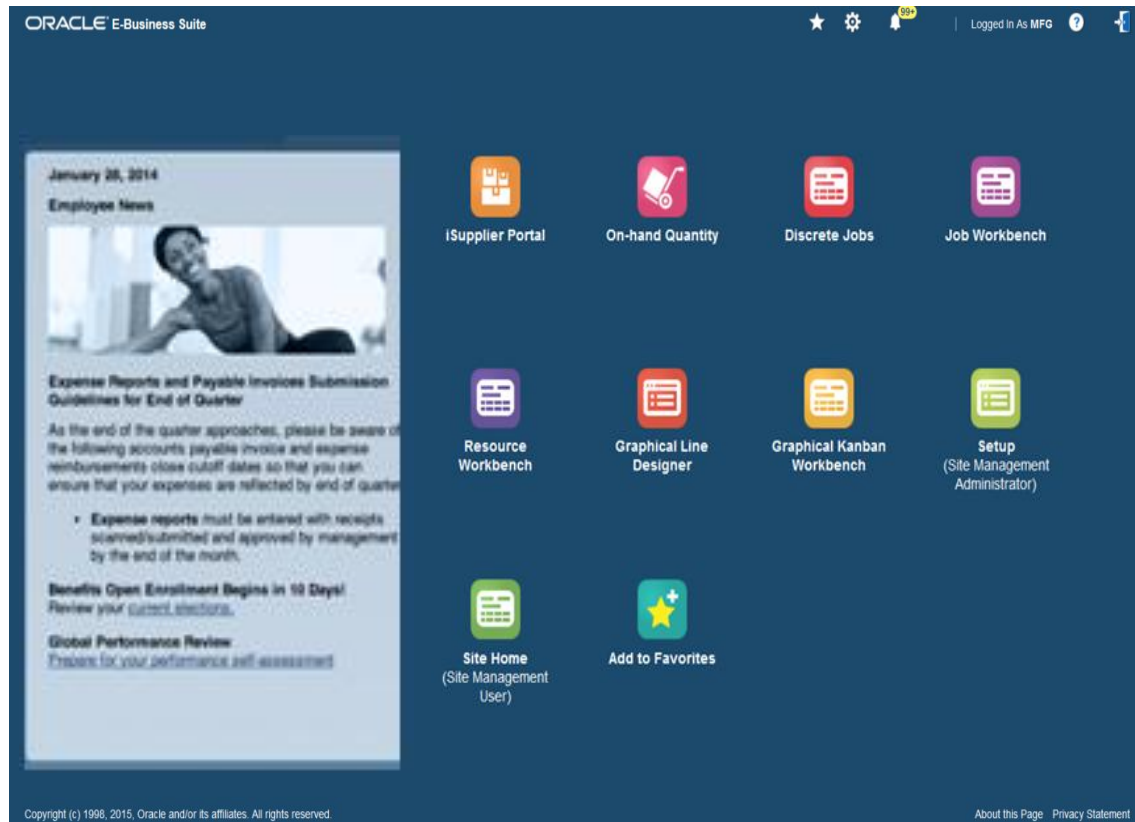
ORACLE E-Business Suite

99+

Logged In As MFG

January 28, 2014

Employee News

Expense Reports and Payable Invoices Submission Guidelines for End of Quarter

As the end of the quarter approaches, please be aware of the following accounts payable invoice and expense reimbursements close cutoff dates so that you can ensure that your expenses are reflected by end of quarter

• Expense reports must be entered with receipts scanned/submitted and approved by management by the end of the month.

Benefits Open Enrollment Begins in 10 Days! Review your current elections.

Global Performance Review
Prepare for your performance self assessment

iSupplier Portal

On-hand Quantity

Discrete Jobs

Job Workbench

Resource Workbench

Graphical Line Designer

Graphical Kanban Workbench

Setup
(Site Management Administrator)

Site Home
(Site Management User)

Add to Favorites

Copyright (c) 1998, 2015, Oracle and/or its affiliates. All rights reserved.

About this Page Privacy Statement